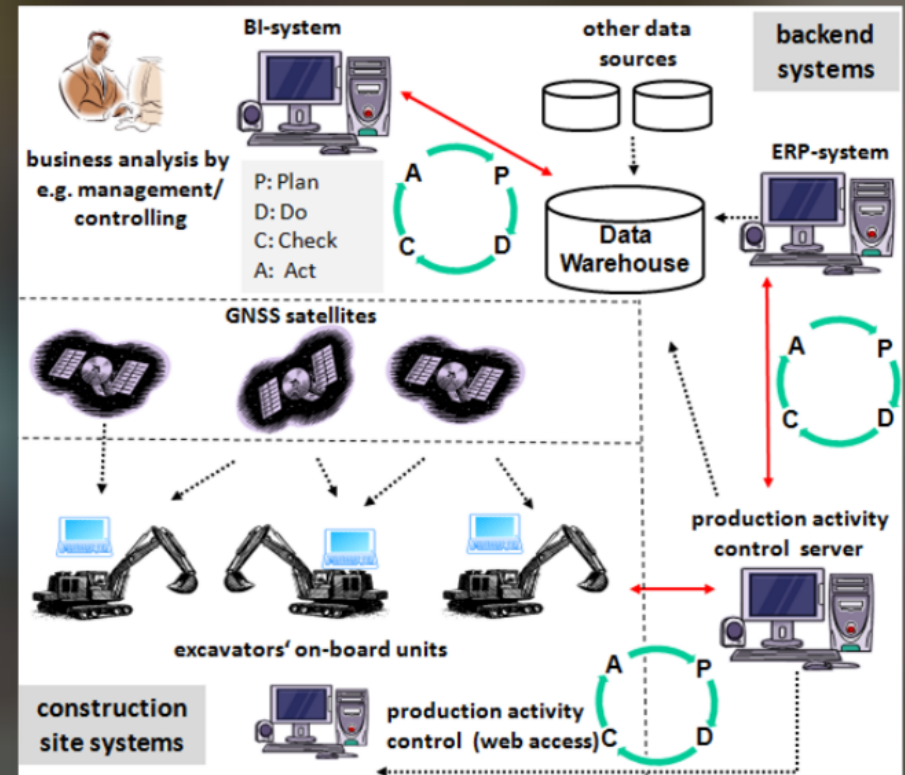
BI-system

other data sources

backend systems

business analysis by e.g. management/ controlling

P: Plan
D: Do
C: Check
A: Act

A P C D

Data Warehouse

ERP-system

GNSS satellites

A P C D

production activity control server

excavators' on-board units

A P C D

construction site systems

production activity control (web access)